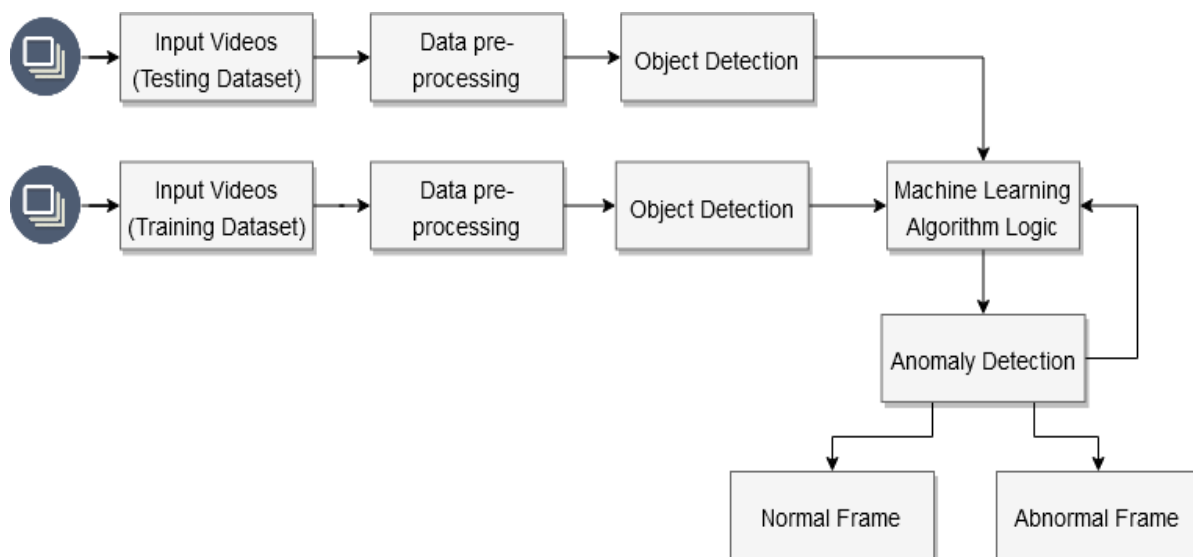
Input Videos (Testing Dataset)

Data pre-processing

Object Detection

Input Videos (Training Dataset)

Data pre-processing

Object Detection

Machine Learning Algorithm Logic

Anomaly Detection

Normal Frame

Abnormal Frame